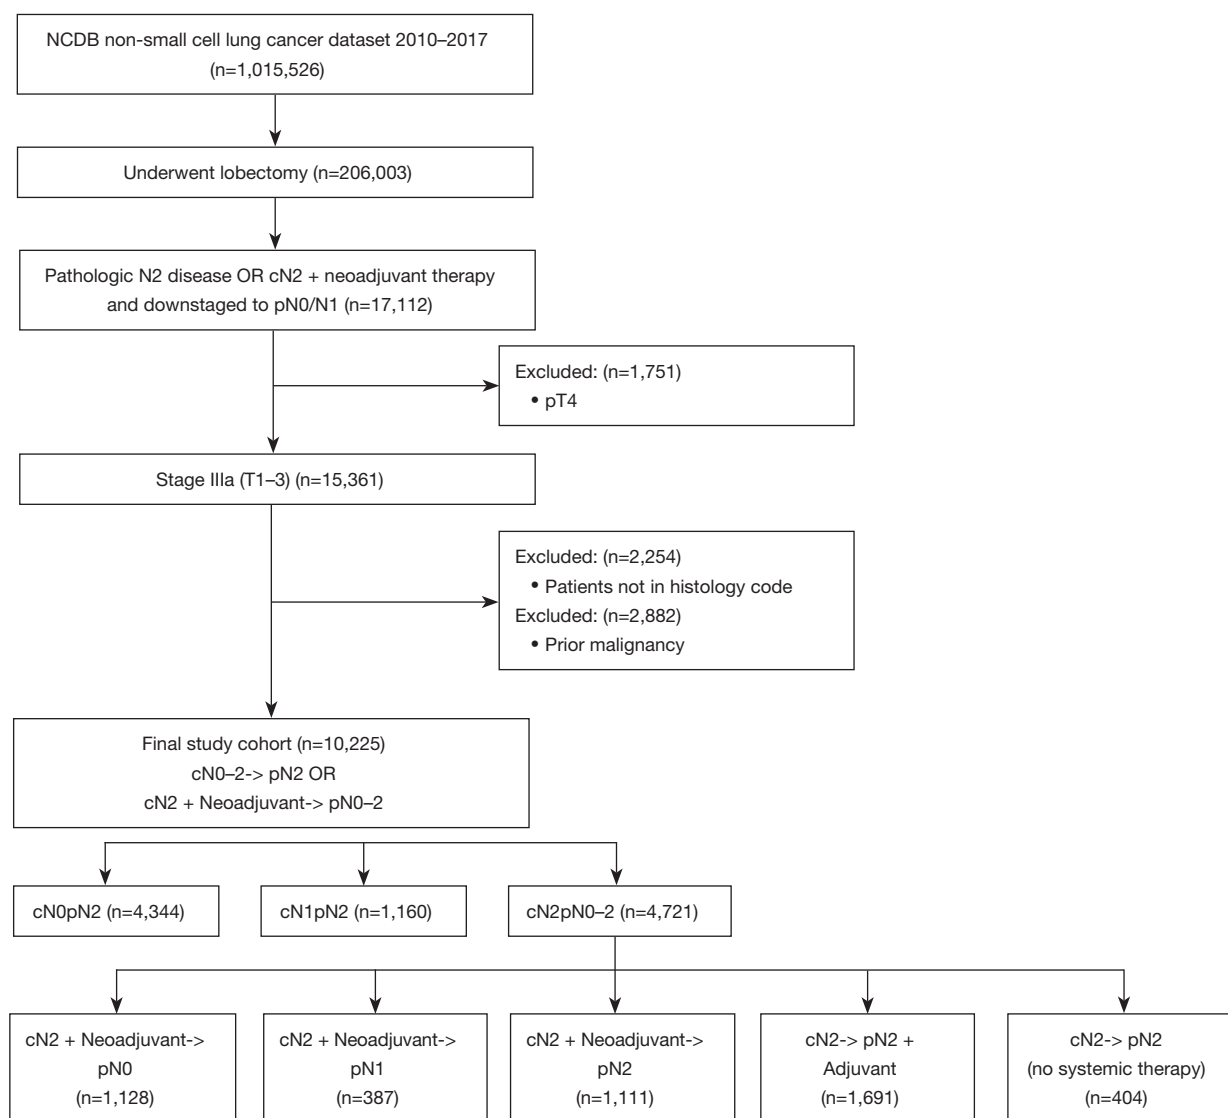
NCDB non-small cell lung cancer dataset 2010–2017 (n=1,015,526)

Underwent lobectomy (n=206,003)

Pathologic N2 disease OR cN2 + neoadjuvant therapy and downstaged to pN0/N1 (n=17,112)

Excluded: (n=1,751)
• pT4

Stage IIIa (T1–3) (n=15,361)

Excluded: (n=2,254)
• Patients not in histology code
Excluded: (n=2,882)
• Prior malignancy

Final study cohort (n=10,225)
cN0–2-> pN2 OR
cN2 + Neoadjuvant-> pN0–2

cN0pN2 (n=4,344)

cN1pN2 (n=1,160)

cN2pN0–2 (n=4,721)

cN2 + Neoadjuvant-> pN0 (n=1,128)

cN2 + Neoadjuvant-> pN1 (n=387)

cN2 + Neoadjuvant-> pN2 (n=1,111)

cN2-> pN2 + Adjuvant (n=1,691)

cN2-> pN2 (no systemic therapy) (n=404)